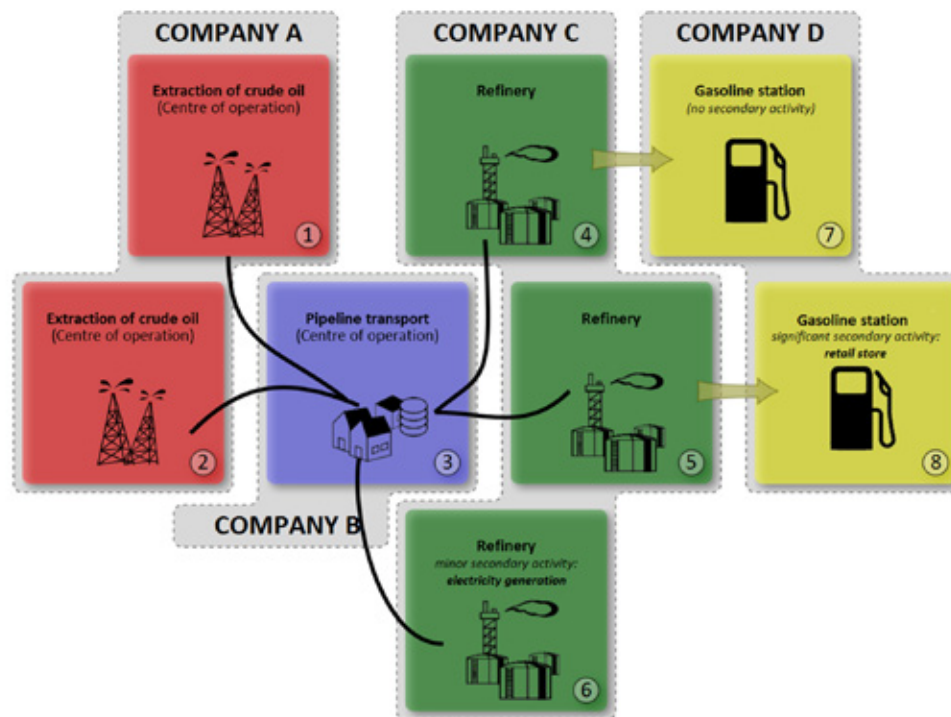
COMPANY A

Extraction of crude oil
(Centre of operation)

1

COMPANY C

Refinery

4

COMPANY D

Gasoline station
(no secondary activity)

7

Extraction of crude oil
(Centre of operation)

2

Pipeline transport
(Centre of operation)

3

Refinery

5

Gasoline station
significant secondary activity:
retail store

8

COMPANY B

Refinery
minor secondary activity:
electricity generation

6